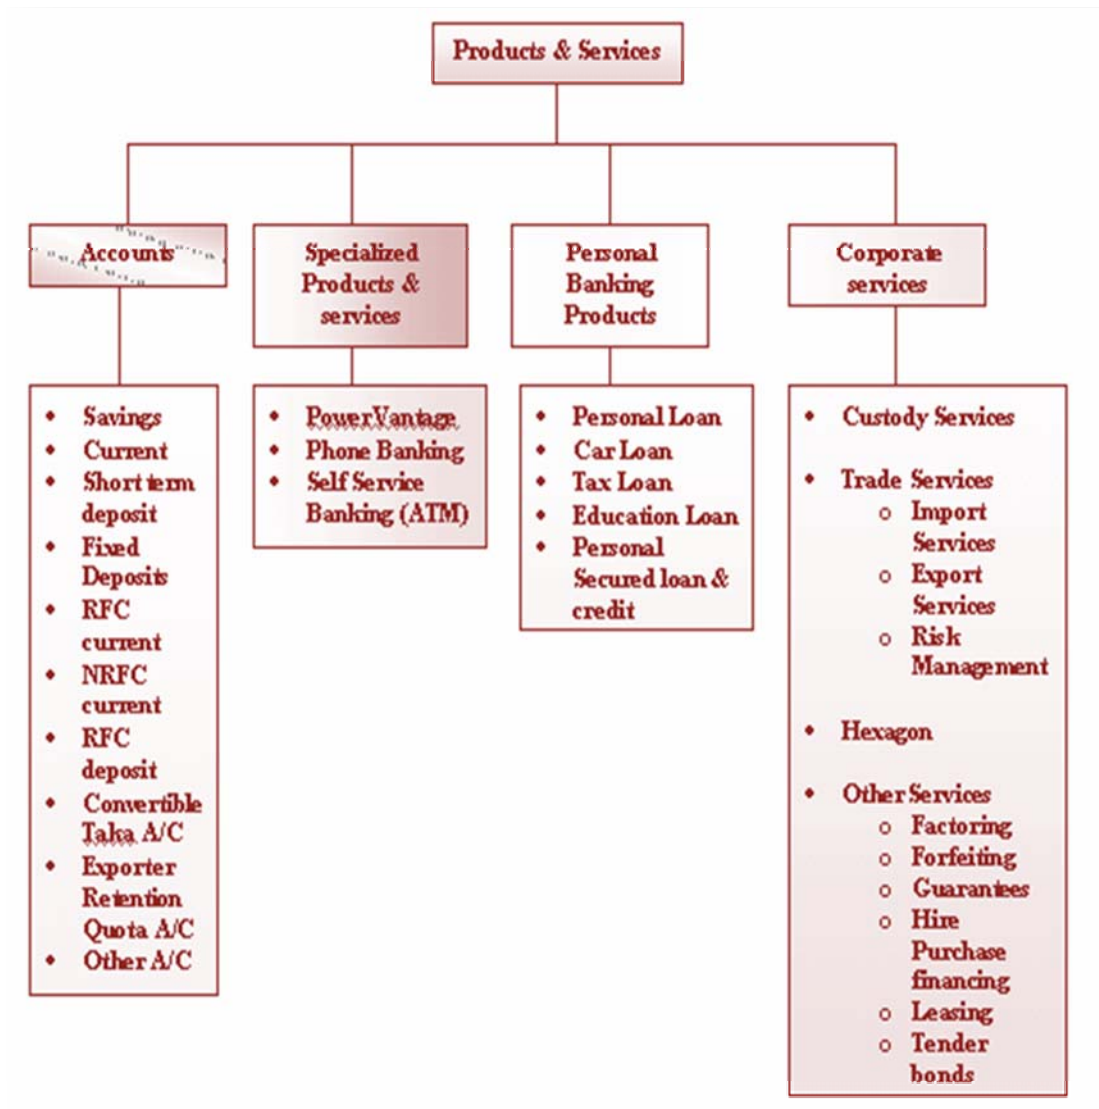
Products & Services

Accounts

- Savings
- Current
- Short term deposit
- Fixed Deposits
- RFC current
- NRFC current
- RFC deposit
- Convertible Taka A/C
- Exporter Retention Quota A/C
- Other A/C

Specialized Products & services

- PowerVantage
- Phone Banking
- Self Service Banking (ATM)

Personal Banking Products

- Personal Loan
- Car Loan
- Tax Loan
- Education Loan
- Personal Secured loan & credit

Corporate services

- Custody Services
- Trade Services
  - Import Services
  - Export Services
  - Risk Management
- Hexagon
- Other Services
  - Factoring
  - Forfeiting
  - Guarantees
  - Hire Purchase financing
  - Leasing
  - Tender bonds